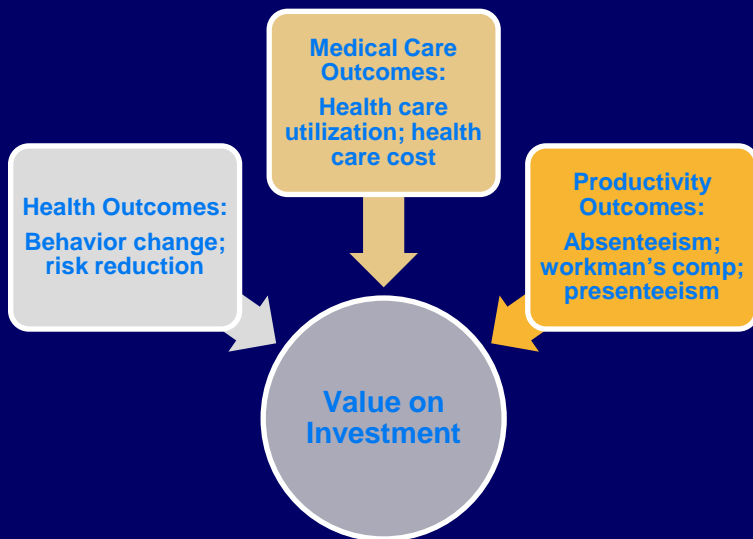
Medical Care Outcomes:

Health care utilization; health care cost

Health Outcomes:

Behavior change; risk reduction

Productivity Outcomes:

Absenteeism; workman’s comp; presenteeism

Value on Investment